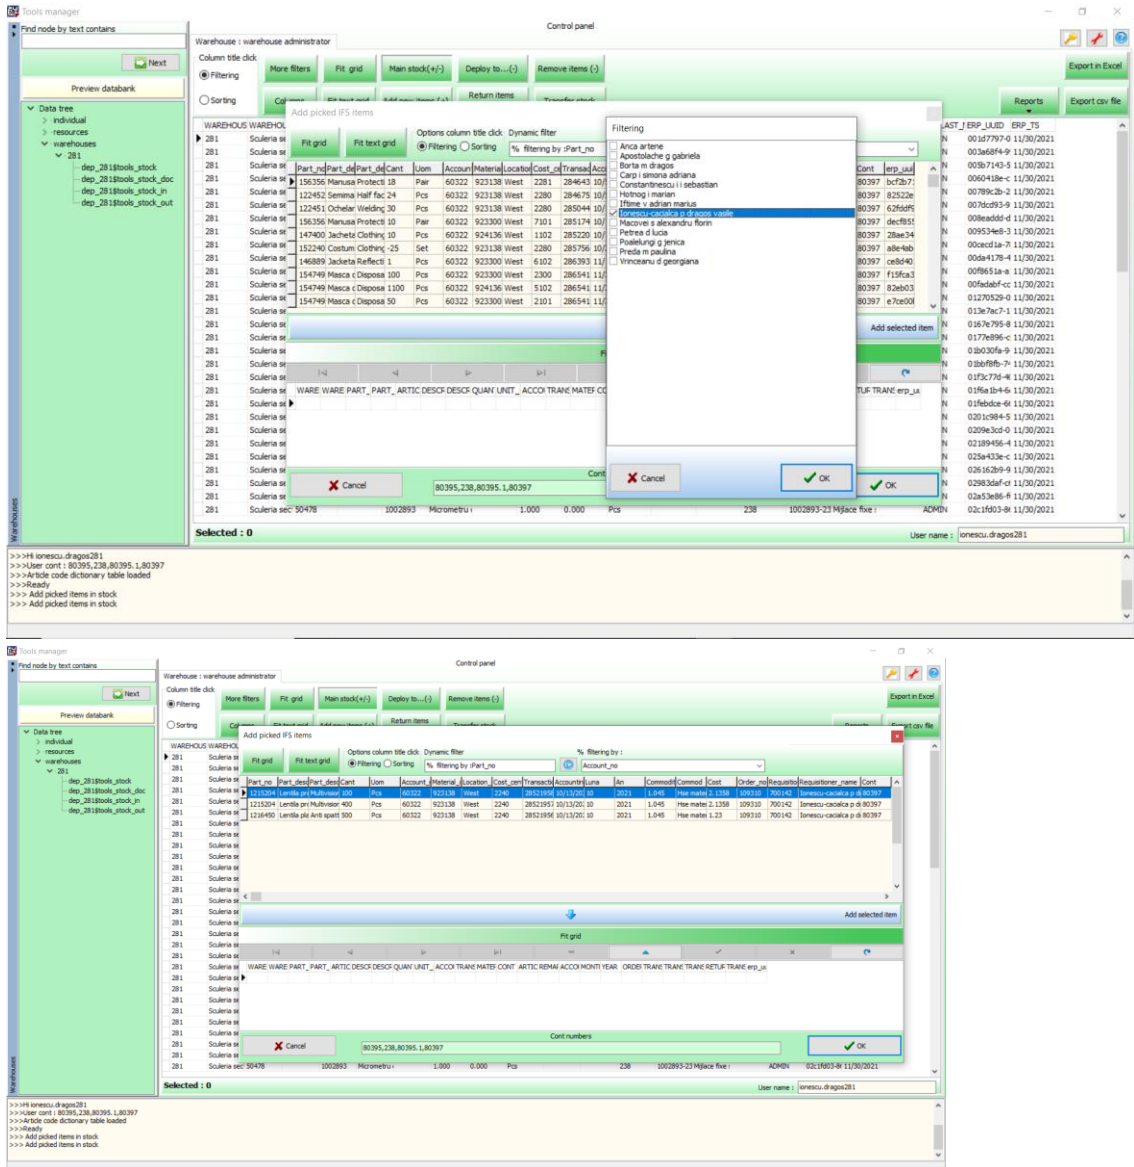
Tools manager

Find node by text contains

Next

Preview databank

Data tree
individual
resources
warehouses
281
dep_281$tools_stock
dep_281$tools_stock_doc
dep_281$tools_stock_in
dep_281$tools_stock_out

Warehouses

Control panel

Warehouse : warehouse administrator

Column title click
Filtering
Sorting

More filters | Fit grid | Main stock(+/-) | Deploy to....(-) | Remove items (-) | Return items | Reports | Export in Excel | Export csv file

Add picked IFS items

Fit grid | Fit text grid | Options column title click Dynamic filter | Filtering | Sorting | % filtering by :Part_no

| Part_no | Part_de | Part_de | Cant | Uom | Accoun | Materia | Location | Cost_ce | Transac |
|---|---|---|---|---|---|---|---|---|---|
| 156356 | Manusa | Protecti | 18 | Pair | 60322 | 923138 | West | 2281 | 284643 |
| 122452 | Semima | Half fac | 24 | Pcs | 60322 | 923138 | West | 2280 | 284675 |
| 122451 | Ochelar | Welding | 30 | Pcs | 60322 | 923138 | West | 2280 | 285044 |
| 156356 | Manusa | Protecti | 10 | Pair | 60322 | 923300 | West | 7101 | 285174 |
| 147400 | Jacheta | Clothing | 10 | Pcs | 60322 | 924136 | West | 1102 | 285220 |
| 152240 | Costum | Clothing | -25 | Set | 60322 | 923138 | West | 2280 | 285756 |
| 146889 | Jacketa | Reflecti | 1 | Pcs | 60322 | 923300 | West | 6102 | 286393 |
| 154749 | Masca c | Disposa | 100 | Pcs | 60322 | 923300 | West | 2300 | 286541 |
| 154749 | Masca c | Disposa | 1100 | Pcs | 60322 | 924136 | West | 5102 | 286541 |
| 154749 | Masca c | Disposa | 50 | Pcs | 60322 | 923300 | West | 2101 | 286541 |

Filtering
Anca artene
Apostolache g gabriela
Borta m dragos
Carp i simona adriana
Constantinescu i i sebastian
Hotnog i marian
Iftime v adrian marius
Ionescu-cacialca p dragos vasile
Macovei s alexandru florin
Petrea d lucia
Poalelungi g jenica
Preda m paulina
Vrinceanu d georgiana

Cancel | OK

WARE WARE PART_ PART_ ARTIC DESCF DESCF QUAN UNIT_ ACCOI TRANS MATEF CO TUF TRANS erp_ui

Add selected item

Cancel | 80395,238,80395.1,80397 | Cont | OK

WAREHOUS WAREHO | 281 Sculeria se
281 Sculeria sec 50478 1002893 Micrometru 1.000 0.000 Pcs 238 1002893-23 Mijlace fixe : ADMIN 02c1fd03-8 11/30/2021

LAST_ ERP_UUID ERP_TS
001d7797-0 11/30/2021
003a68f4-9 11/30/2021
005b7143-5 11/30/2021
0060418e-c 11/30/2021
00789c2b-2 11/30/2021
007dcd93-9 11/30/2021
008eaddd-d 11/30/2021
009534e8-3 11/30/2021
00cecd1a-7 11/30/2021
00da4178-4 11/30/2021
00f8651a-a 11/30/2021
00fadabf-cc 11/30/2021
01270529-0 11/30/2021
013e7ac7-1 11/30/2021
0167e795-8 11/30/2021
0177e896-c 11/30/2021
01b030fa-9 11/30/2021
01bbf8fb-7 11/30/2021
01f3c77d-4 11/30/2021
01f6a1b4-6 11/30/2021
01febdce-6 11/30/2021
0201c984-5 11/30/2021
0209e3cd-0 11/30/2021
02189456-4 11/30/2021
025a433e-c 11/30/2021
026162b9-9 11/30/2021
02983daf-c 11/30/2021
02a53e86-f 11/30/2021
02c1fd03-8 11/30/2021

Selected : 0

User name : ionescu.dragos281

>>>Hi ionescu.dragos281
>>>User cont : 80395,238,80395.1,80397
>>>Article code dictionary table loaded
>>>Ready
>>> Add picked items in stock
>>> Add picked items in stock

Tools manager

Find node by text contains

Next

Preview databank

Control panel

Warehouse : warehouse administrator

Add picked IFS items

Fit grid | Fit text grid | Options column title click Dynamic filter | Filtering | Sorting | % filtering by :Part_no | % filtering by : | Account_no

| Part_no | Part_desc | Part_desc | Cant | Uom | Account_ | Material_ | Location_ | Cost_cen | Transactic | Accountin | Luna | An | Commodi | Commod | Cost | Order_no | Requisitio | Requisitioner_name | Cont |
|---|---|---|---|---|---|---|---|---|---|---|---|---|---|---|---|---|---|---|---|
| 1215204 | Lentila pri | Multivisior | 100 | Pcs | 60322 | 923138 | West | 2240 | 2852195 | 10/13/20 | 10 | 2021 | 1.045 | Hse matei | 2.1358 | 109310 | 700142 | Ionescu-cacialca p di | 80397 |
| 1215204 | Lentila pri | Multivisior | 400 | Pcs | 60322 | 923138 | West | 2240 | 2852195 | 10/13/20 | 10 | 2021 | 1.045 | Hse matei | 2.1358 | 109310 | 700142 | Ionescu-cacialca p di | 80397 |
| 1216450 | Lentila pla | Anti spatt | 500 | Pcs | 60322 | 923138 | West | 2240 | 2852195 | 10/13/20 | 10 | 2021 | 1.045 | Hse matei | 1.23 | 109310 | 700142 | Ionescu-cacialca p di | 80397 |

Add selected item

Fit grid

WARE WARE PART_ PART_ ARTIC DESCF DESCF QUAN UNIT_ ACCOI TRANS MATEF CONT ARTIC REMAI ACCOI MONTI YEAR ORDEI TRANS TRANS TRANS RETUF TRANS erp_ui

Cont numbers

Cancel | 80395,238,80395.1,80397 | OK

281 Sculeria sec 50478 1002893 Micrometru 1.000 0.000 Pcs 238 1002893-23 Mijlace fixe : ADMIN 02c1fd03-8 11/30/2021

Selected : 0

User name : ionescu.dragos281

>>>Hi ionescu.dragos281
>>>User cont : 80395,238,80395.1,80397
>>>Article code dictionary table loaded
>>>Ready
>>> Add picked items in stock
>>> Add picked items in stock